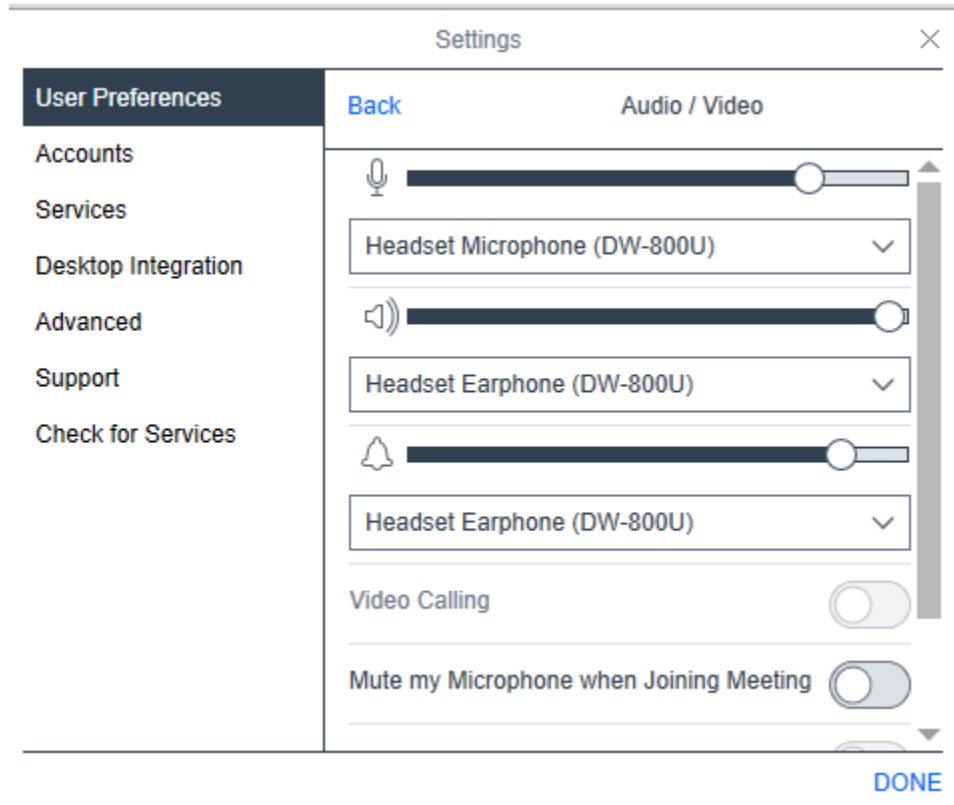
Settings

User Preferences
Accounts
Services
Desktop Integration
Advanced
Support
Check for Services

Back
Audio / Video

Headset Microphone (DW-800U)

Headset Earphone (DW-800U)

Headset Earphone (DW-800U)

Video Calling

Mute my Microphone when Joining Meeting

DONE